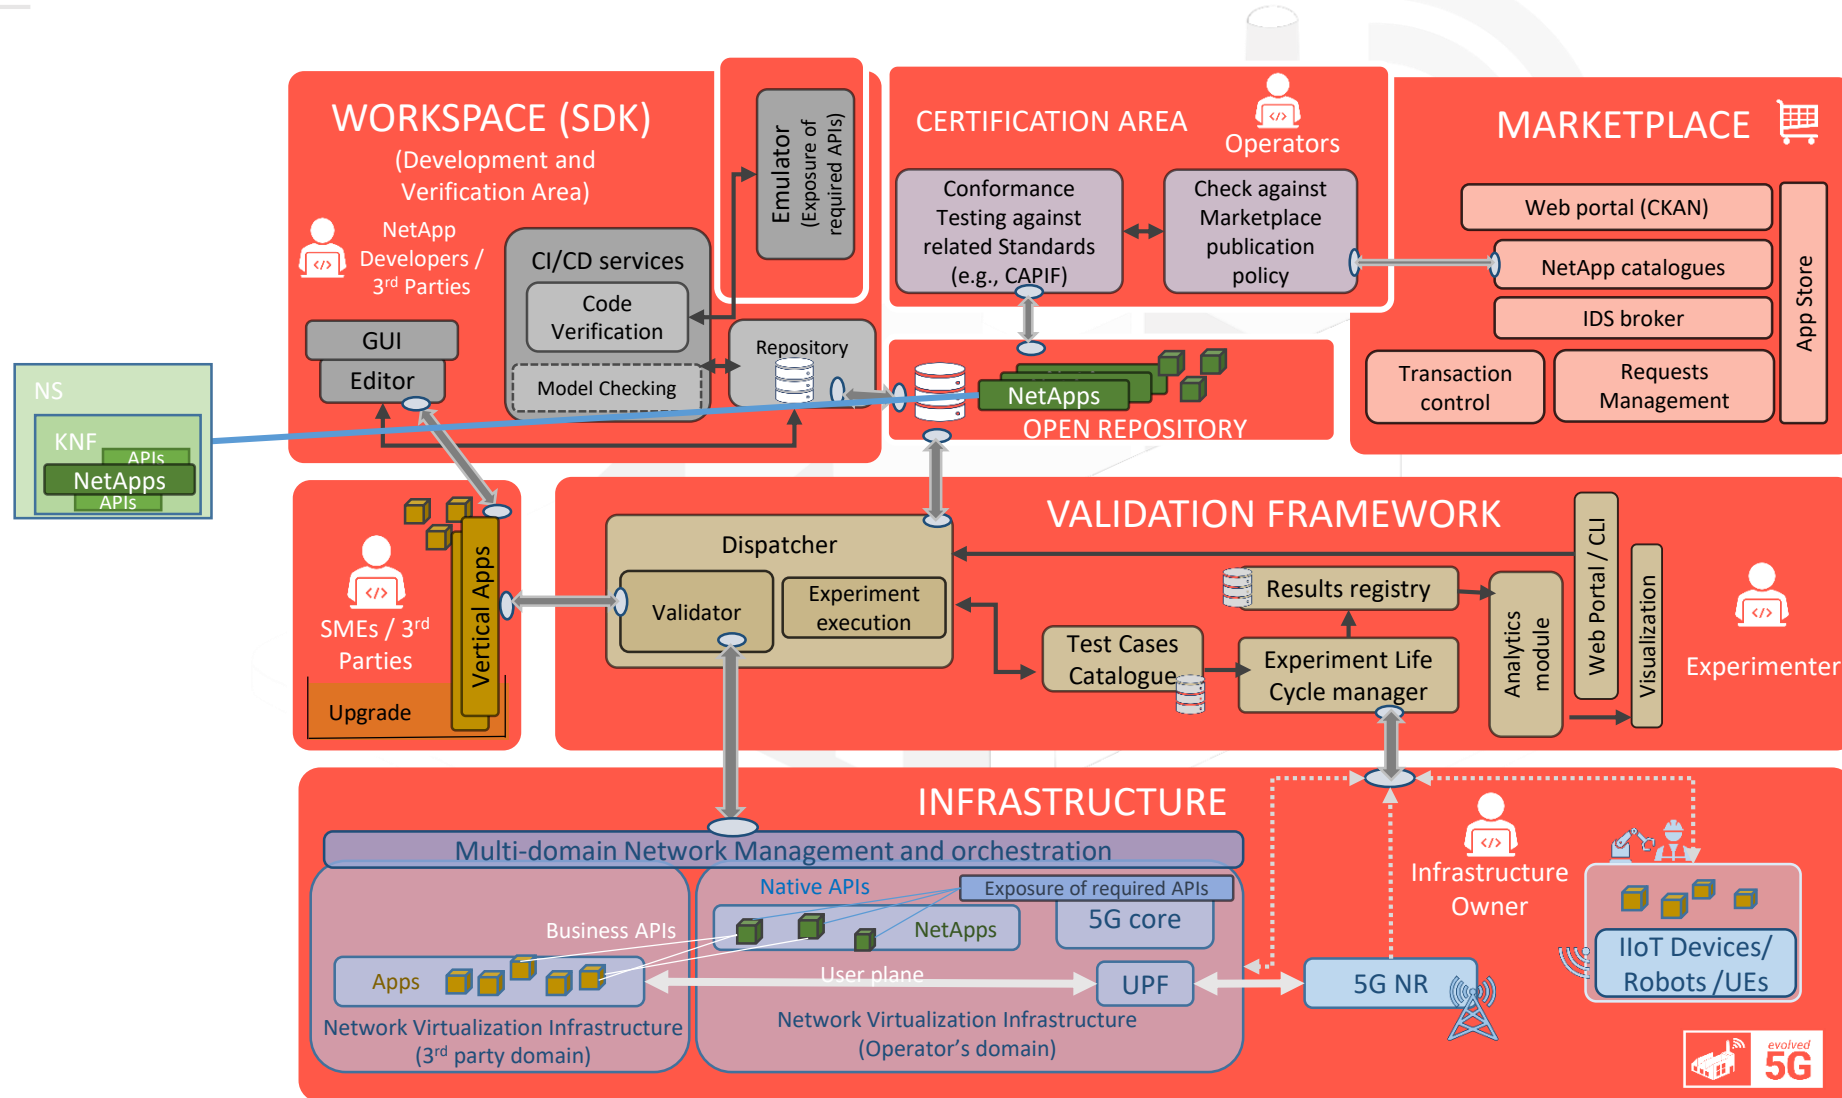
WORKSPACE (SDK)
(Development and Verification Area)

NetApp Developers / 3$^{rd}$ Parties

GUI
Editor

CI/CD services
Code Verification
Model Checking

Emulator (Exposure of required APIs)

Repository

CERTIFICATION AREA
Operators
Conformance Testing against related Standards (e.g., CAPIF)
Check against Marketplace publication policy

MARKETPLACE
Web portal (CKAN)
NetApp catalogues
IDS broker
Transaction control
Requests Management
App Store

NetApps
OPEN REPOSITORY

NS
KNF
APIs
NetApps
APIs

SMEs / 3$^{rd}$ Parties
Vertical Apps
Upgrade

VALIDATION FRAMEWORK
Dispatcher
Validator
Experiment execution
Results registry
Test Cases Catalogue
Experiment Life Cycle manager
Analytics module
Web Portal / CLI
Visualization
Experimenter

INFRASTRUCTURE
Multi-domain Network Management and orchestration
Native APIs
Exposure of required APIs
Business APIs
NetApps
5G core
Apps
User plane
UPF
Network Virtualization Infrastructure (3$^{rd}$ party domain)
Network Virtualization Infrastructure (Operator's domain)
5G NR
Infrastructure Owner
IIoT Devices/ Robots /UEs
evolved
5G